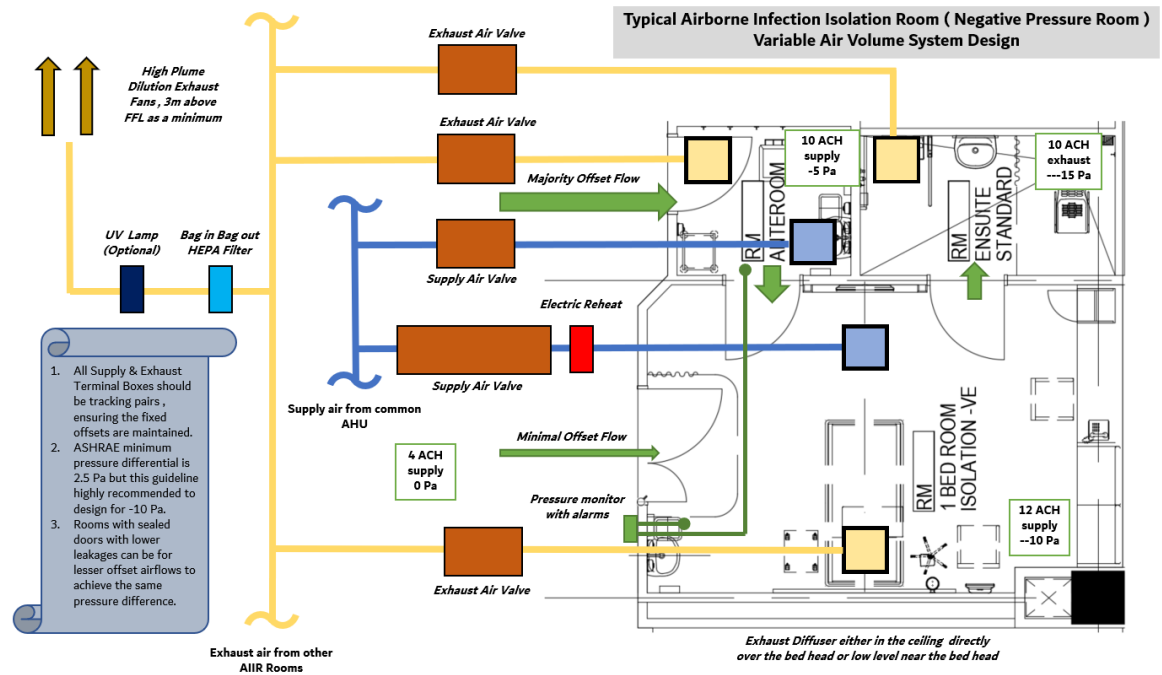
Typical Airborne Infection Isolation Room ( Negative Pressure Room )
Variable Air Volume System Design

High Plume Dilution Exhaust Fans , 3m above FFL as a minimum

Exhaust Air Valve

Exhaust Air Valve

10 ACH supply -5 Pa

10 ACH exhaust ---15 Pa

Majority Offset Flow

Supply Air Valve

RM ANTEROOM

RM ENSUITE STANDARD

UV Lamp (Optional)

Bag in Bag out HEPA Filter

Electric Reheat

Supply Air Valve

1. All Supply & Exhaust Terminal Boxes should be tracking pairs , ensuring the fixed offsets are maintained.
2. ASHRAE minimum pressure differential is 2.5 Pa but this guideline highly recommended to design for -10 Pa.
3. Rooms with sealed doors with lower leakages can be for lesser offset airflows to achieve the same pressure difference.

Supply air from common AHU

Minimal Offset Flow

4 ACH supply 0 Pa

Pressure monitor with alarms

RM 1 BED ROOM ISOLATION -VE

12 ACH supply --10 Pa

Exhaust Air Valve

Exhaust air from other AIIR Rooms

Exhaust Diffuser either in the ceiling directly over the bed head or low level near the bed head